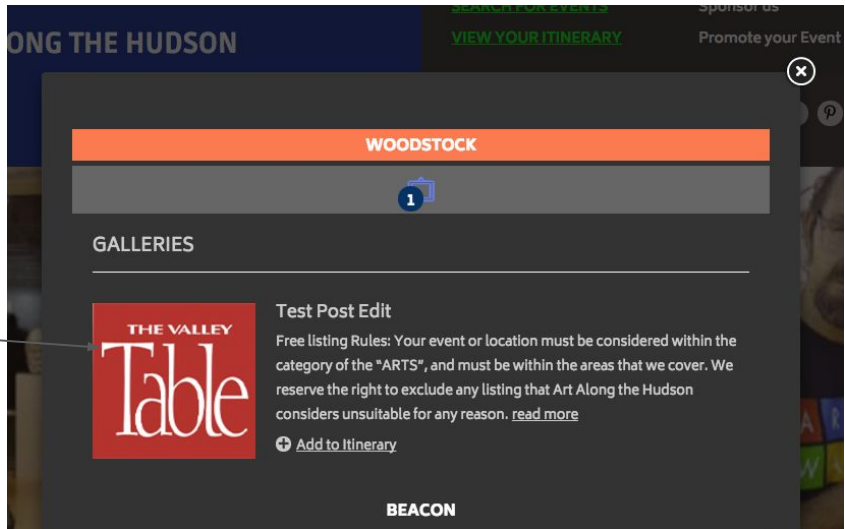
ONG THE HUDSON

SEARCH FOR EVENTS

VIEW YOUR ITINERARY

Sponsor us

Promote your Event

WOODSTOCK

1

GALLERIES

THE VALLEY Table

Test Post Edit

Free listing Rules: Your event or location must be considered within the category of the "ARTS", and must be within the areas that we cover. We reserve the right to exclude any listing that Art Along the Hudson considers unsuitable for any reason. read more

Add to Itinerary

BEACON